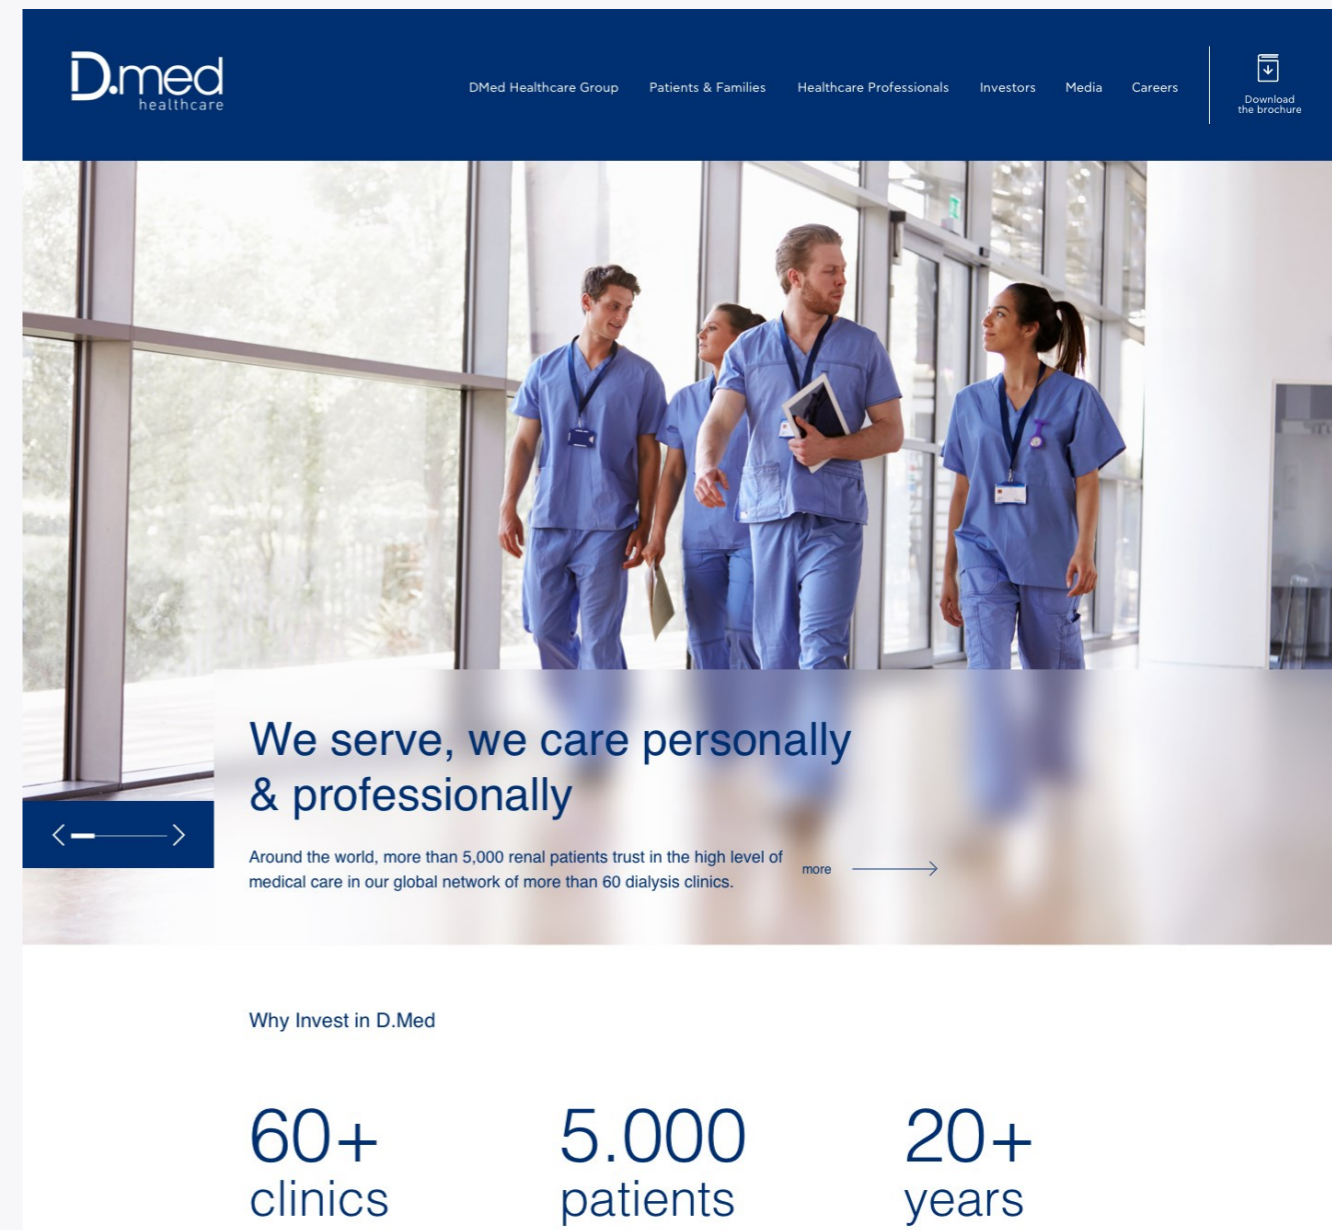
D.med healthcare

DMed Healthcare Group Patients & Families Healthcare Professionals Investors Media Careers

Download the brochure

We serve, we care personally & professionally

Around the world, more than 5,000 renal patients trust in the high level of medical care in our global network of more than 60 dialysis clinics.

more

Why Invest in D.Med

60+ clinics

5.000 patients

20+ years